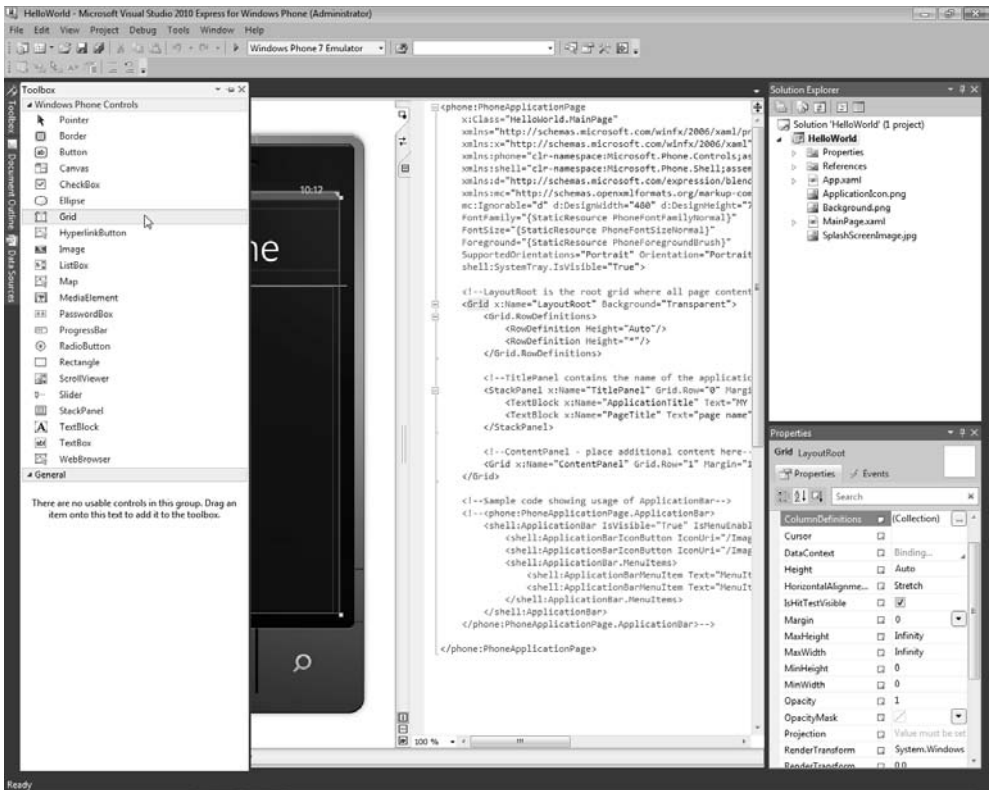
HelloWorld - Microsoft Visual Studio 2010 Express for Windows Phone (Administrator)

File Edit View Project Debug Tools Window Help

Windows Phone 7 Emulator

Toolbox

Windows Phone Controls

Pointer
Border
Button
Canvas
CheckBox
Ellipse
Grid
HyperlinkButton
Image
ListBox
Map
MediaElement
PasswordBox
ProgressBar
RadioButton
Rectangle
ScrollViewer
Slider
StackPanel
TextBlock
TextBox
WebBrowser

General

There are no usable controls in this group. Drag an item onto this text to add it to the toolbox.

Toolbox Document Outline Data Sources

10:12

ne

<phone:PhoneApplicationPage
x:Class="HelloWorld.MainPage"
xmlns="http://schemas.microsoft.com/winfx/2006/xaml/pr
xmlns:x="http://schemas.microsoft.com/winfx/2006/xaml"
xmlns:phone="clr-namespace:Microsoft.Phone.Controls;as
xmlns:shell="clr-namespace:Microsoft.Phone.Shell;asser
xmlns:d="http://schemas.microsoft.com/expression/blend
xmlns:mc="http://schemas.openxmlformats.org/markup-com
mc:Ignorable="d" d:DesignWidth="480" d:DesignHeight="
FontFamily="{StaticResource PhoneFontFamilyNormal}"
FontSize="{StaticResource PhoneFontSizeNormal}"
Foreground="{StaticResource PhoneForegroundBrush}"
SupportedOrientations="Portrait" Orientation="Portrait
shell:SystemTray.IsVisible="True">

<!--LayoutRoot is the root grid where all page content
<Grid x:Name="LayoutRoot" Background="Transparent">
<Grid.RowDefinitions>
<RowDefinition Height="Auto"/>
<RowDefinition Height="*"/>
</Grid.RowDefinitions>

<!--TitlePanel contains the name of the applicatic
<StackPanel x:Name="TitlePanel" Grid.Row="0" Margi
<TextBlock x:Name="ApplicationTitle" Text="MY
<TextBlock x:Name="PageTitle" Text="page name"
</StackPanel>

<!--ContentPanel - place additional content here--
<Grid x:Name="ContentPanel" Grid.Row="1" Margin="1
</Grid>

<!--Sample code showing usage of ApplicationBar-->
<!--<phone:PhoneApplicationPage.ApplicationBar>
<shell:ApplicationBar IsVisible="True" IsMenuEnabl
<shell:ApplicationBarIconButton IconUri="/Imag
<shell:ApplicationBarIconButton IconUri="/Imag
<shell:ApplicationBar.MenuItems>
<shell:ApplicationBarMenuItem Text="MenuIt
<shell:ApplicationBarMenuItem Text="MenuIt
</shell:ApplicationBar.MenuItems>
</shell:ApplicationBar>
</phone:PhoneApplicationPage.ApplicationBar>-->

</phone:PhoneApplicationPage>

100 %

Solution Explorer

Solution 'HelloWorld' (1 project)
HelloWorld
Properties
References
App.xaml
ApplicationIcon.png
Background.png
MainPage.xaml
SplashScreenImage.jpg

Properties

Grid LayoutRoot

Properties Events

Search

| | |
|---|---|
| ColumnDefinitions | (Collection) |
| Cursor | |
| DataContext | Binding... |
| Height | Auto |
| HorizontalAlignme... | Stretch |
| IsHitTestVisible | ✓ |
| Margin | 0 |
| MaxHeight | Infinity |
| MaxWidth | Infinity |
| MinHeight | 0 |
| MinWidth | 0 |
| Opacity | 1 |
| OpacityMask | |
| Projection | Value must be set |
| RenderTransform | System.Windows |
| RenderTransform | 0,0 |

Ready